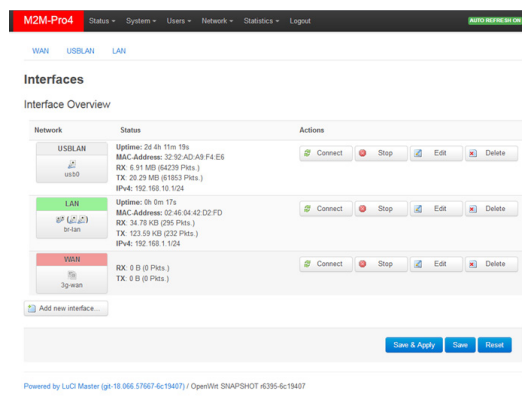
M2M-Pro4 Status ▾ System ▾ Users ▾ Network ▾ Statistics ▾ Logout AUTO REFRESH ON

WAN USBLAN LAN

Interfaces

Interface Overview

| Network | Status | Actions |
|---|---|---|
| USBLAN usb0 | Uptime: 2d 4h 11m 19s MAC-Address: 32:92:AD:A9:F4:E6 RX: 6.91 MB (64239 Pkts.) TX: 20.29 MB (61853 Pkts.) IPv4: 192.168.10.1/24 | Connect Stop Edit Delete |
| LAN br-lan | Uptime: 0h 0m 17s MAC-Address: 02:46:04:42:D2:FD RX: 34.78 KB (295 Pkts.) TX: 123.59 KB (232 Pkts.) IPv4: 192.168.1.1/24 | Connect Stop Edit Delete |
| WAN 3g-wan | RX: 0 B (0 Pkts.) TX: 0 B (0 Pkts.) | Connect Stop Edit Delete |

Add new interface...

Save & Apply Save Reset

Powered by LuCI Master (git-18.066.57667-6c19407) / OpenWrt SNAPSHOT r6395-6c19407